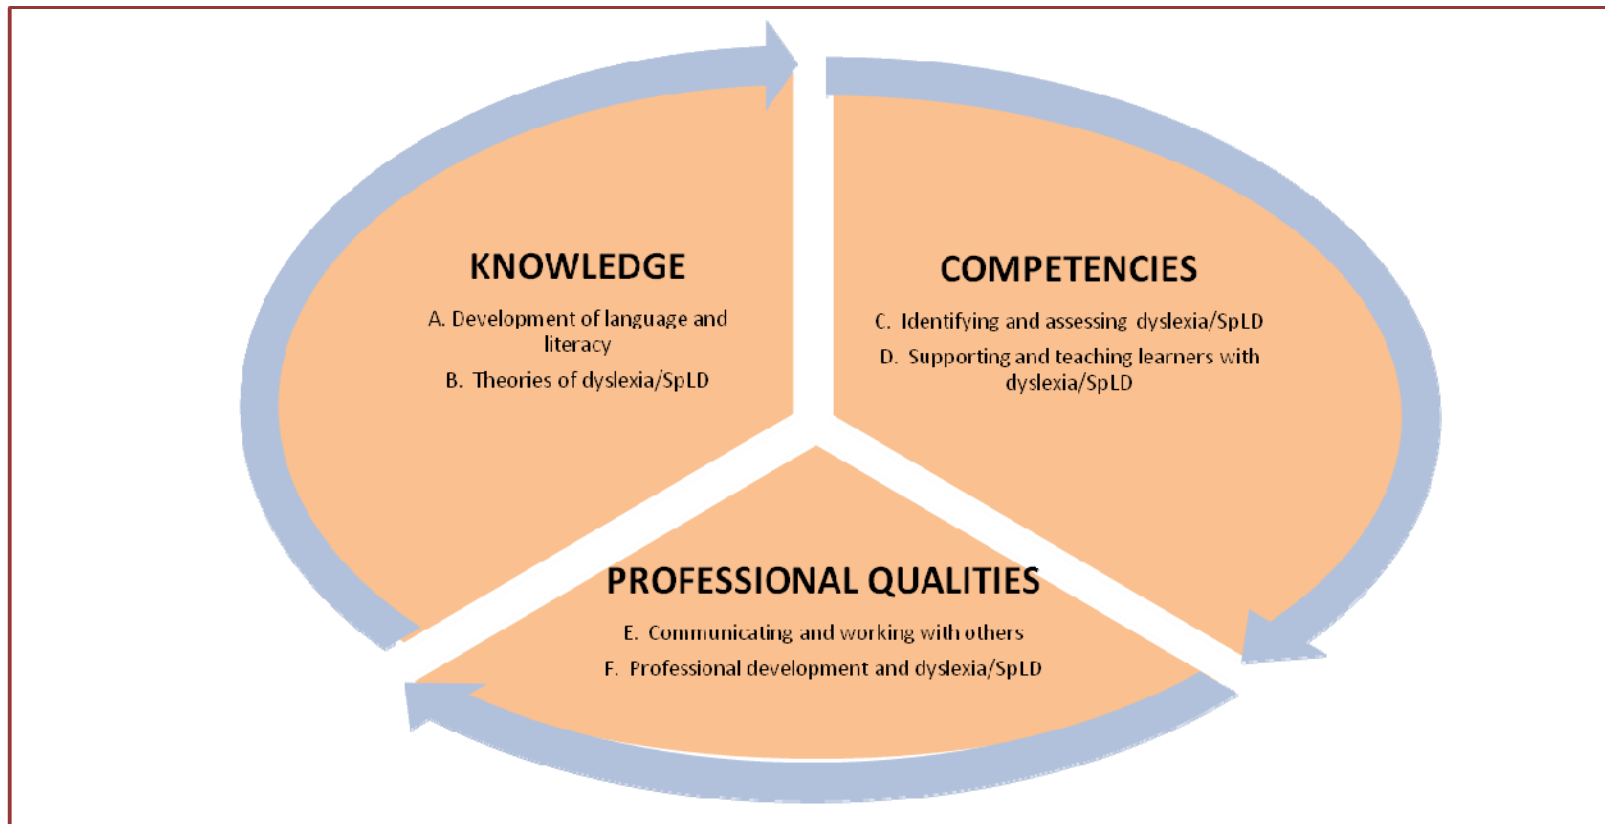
KNOWLEDGE

A. Development of language and literacy

B. Theories of dyslexia/SpLD

COMPETENCIES

C. Identifying and assessing dyslexia/SpLD

D. Supporting and teaching learners with dyslexia/SpLD

PROFESSIONAL QUALITIES

E. Communicating and working with others

F. Professional development and dyslexia/SpLD